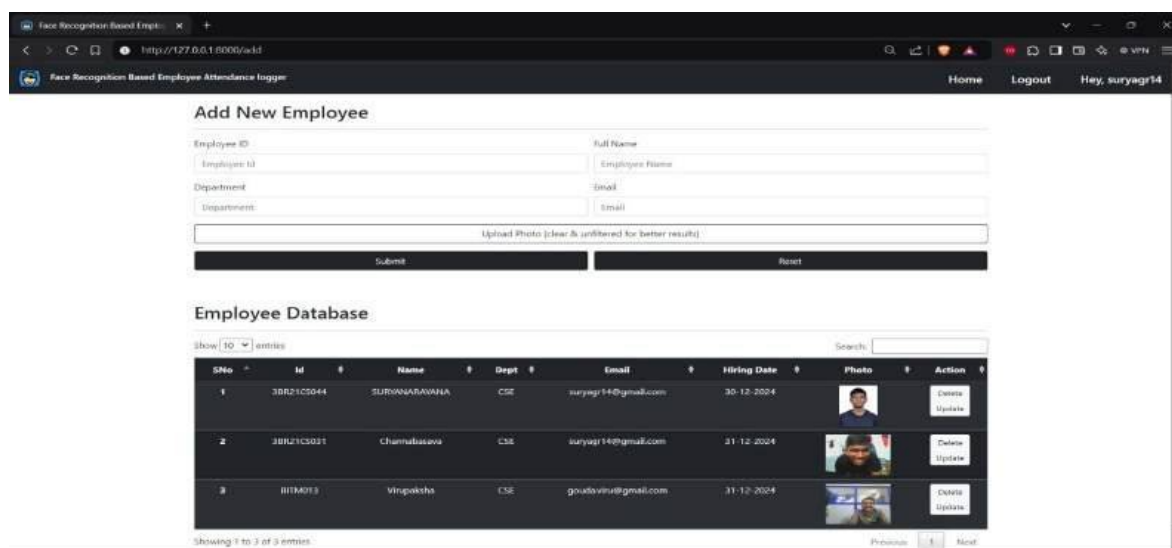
Face Recognition Based Emplo... ×

http://127.0.0.1:8000/add

VPN

Face Recognition Based Employee Attendance logger

Home Logout Hey, suryagr14

Add New Employee

Employee ID

Employee Id

Full Name

Employee Name

Department

Department

Email

Email

Upload Photo (clear & unfiltered for better results)

Submit

Reset

Employee Database

Show 10 entries

Search:

| SNo | Id | Name | Dept | Email | Hiring Date | Photo | Action |
|---|---|---|---|---|---|---|---|
| 1 | 3BR21CS044 | SURYANARAYANA | CSE | suryagr14@gmail.com | 30-12-2024 | | Delete Update |
| 2 | 3BR21CS031 | Channabasava | CSE | suryagr14@gmail.com | 31-12-2024 | | Delete Update |
| 3 | BITM013 | Virupaksha | CSE | goudaviru@gmail.com | 31-12-2024 | | Delete Update |

Showing 1 to 3 of 3 entries

Previous 1 Next